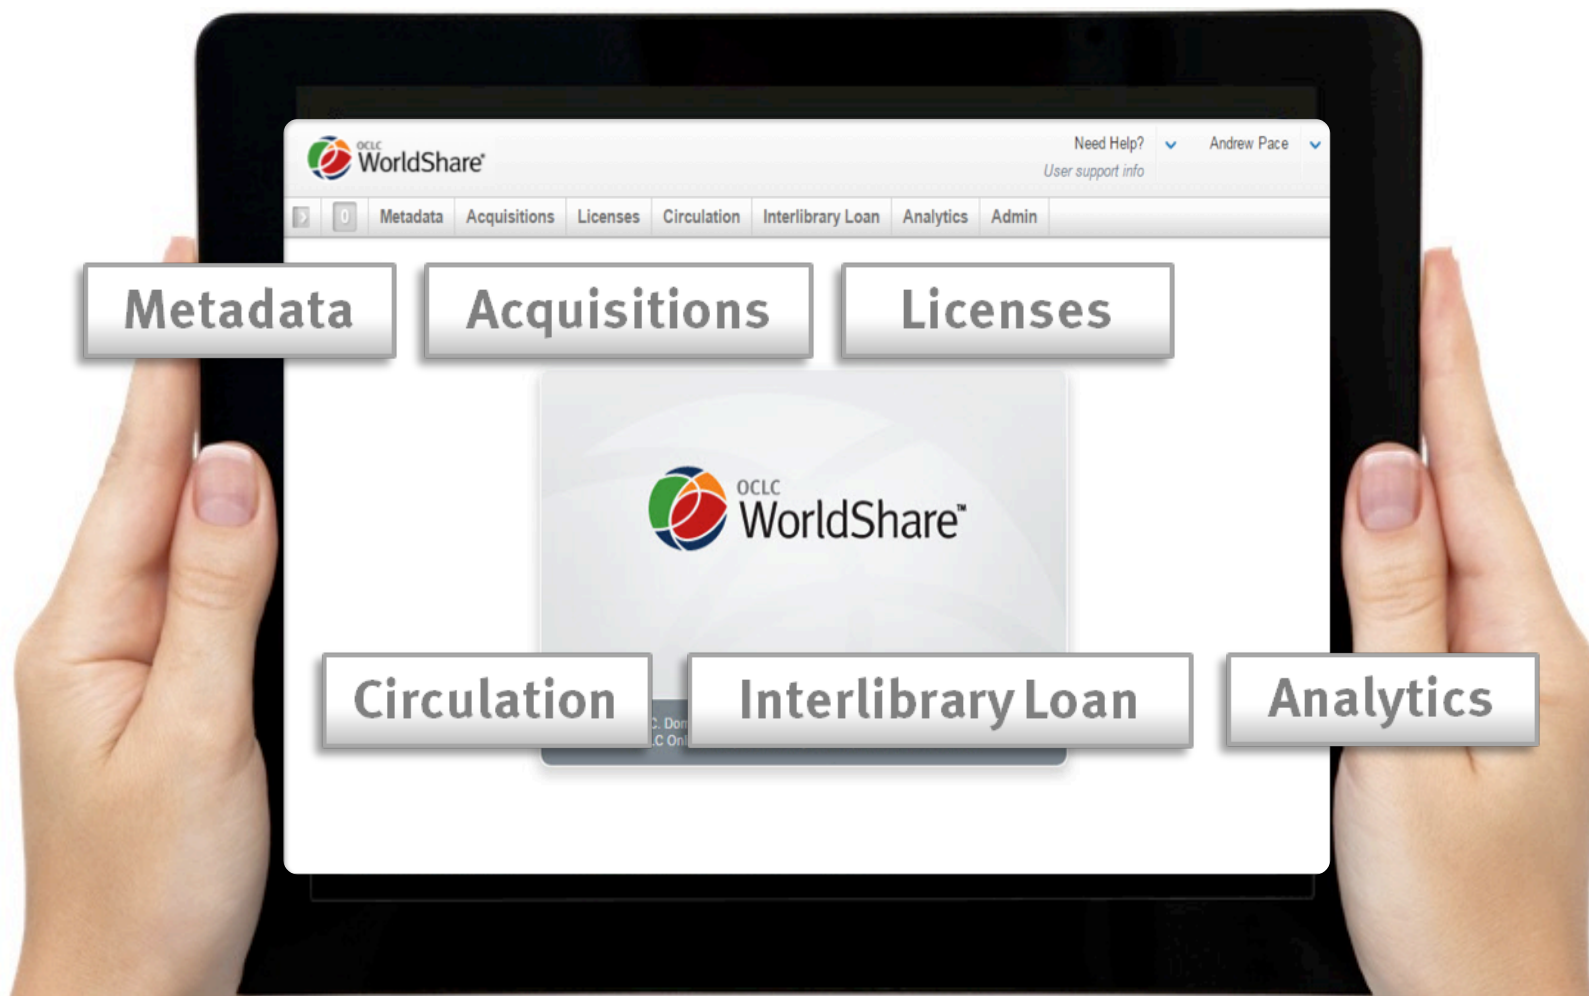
OCLC WorldShare

Need Help? User support info

Andrew Pace

0 Metadata Acquisitions Licenses Circulation Interlibrary Loan Analytics Admin

Metadata

Acquisitions

Licenses

OCLC WorldShare™

C. Dor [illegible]
C Onl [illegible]

Circulation

Interlibrary Loan

Analytics